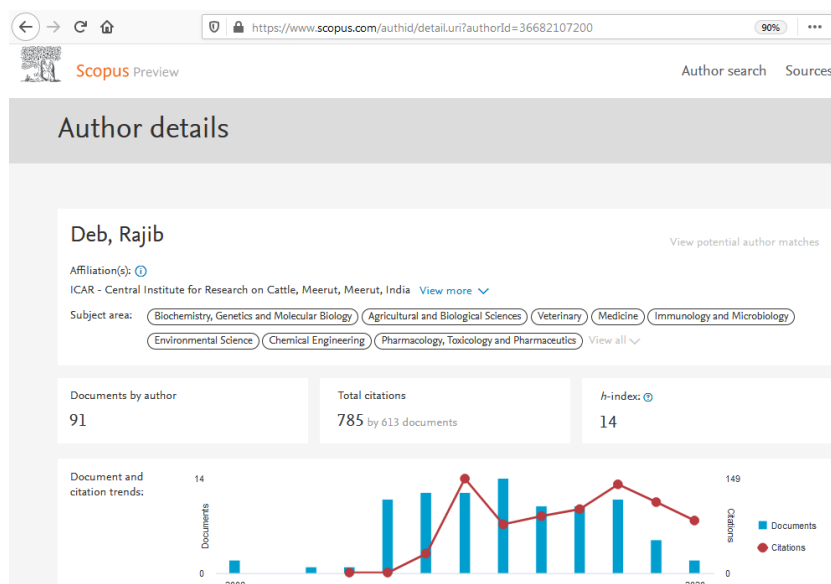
https://www.scopus.com/authid/detail.uri?authorId=36682107200

90%

Scopus Preview

Author search Sources

Author details

Deb, Rajib

View potential author matches

Affiliation(s):

ICAR - Central Institute for Research on Cattle, Meerut, Meerut, India View more

Subject area: Biochemistry, Genetics and Molecular Biology Agricultural and Biological Sciences Veterinary Medicine Immunology and Microbiology Environmental Science Chemical Engineering Pharmacology, Toxicology and Pharmaceutics View all

Documents by author
91

Total citations
785 by 613 documents

h-index:
14

Document and citation trends:

14

0

Documents

149

0

Citations

Documents

Citations